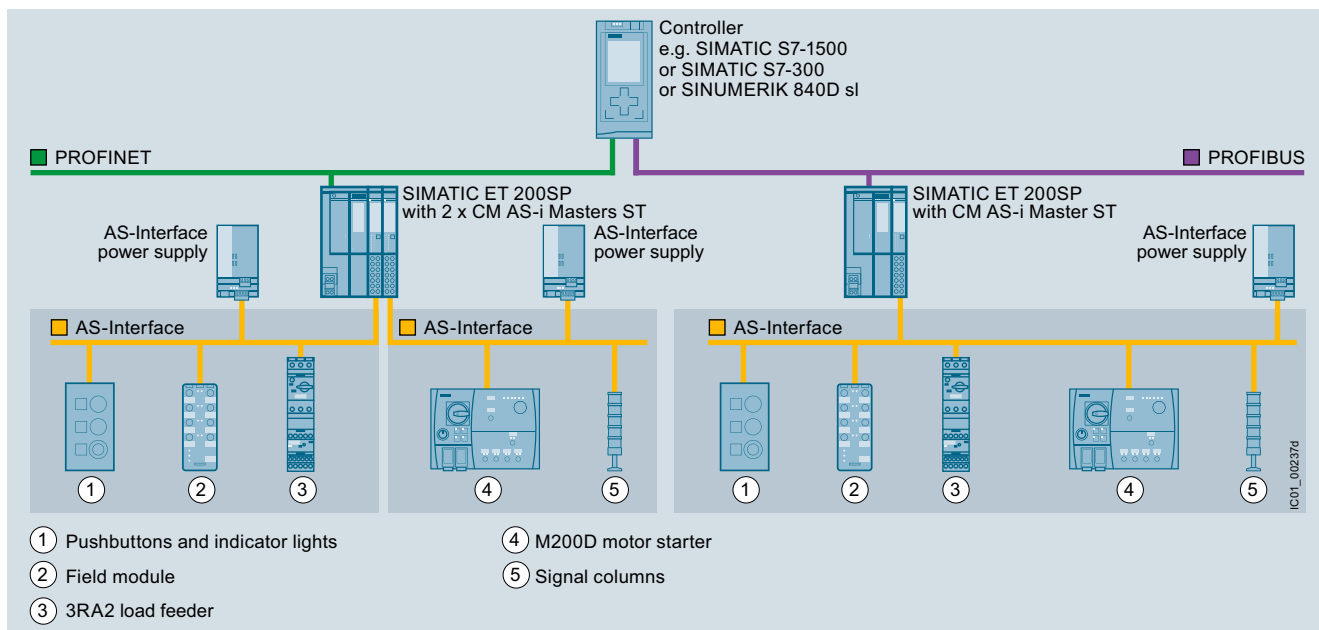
Controller
e.g. SIMATIC S7-1500
or SIMATIC S7-300
or SINUMERIK 840D sl

PROFINET

PROFIBUS

SIMATIC ET 200SP
with 2 x CM AS-i Masters ST

SIMATIC ET 200SP
with CM AS-i Master ST

AS-Interface
power supply

AS-Interface
power supply

AS-Interface
power supply

AS-Interface

AS-Interface

AS-Interface

1 2 3

4 5

1 2 3 4 5

IC01_00237d

1 Pushbuttons and indicator lights
2 Field module
3 3RA2 load feeder
4 M200D motor starter
5 Signal columns